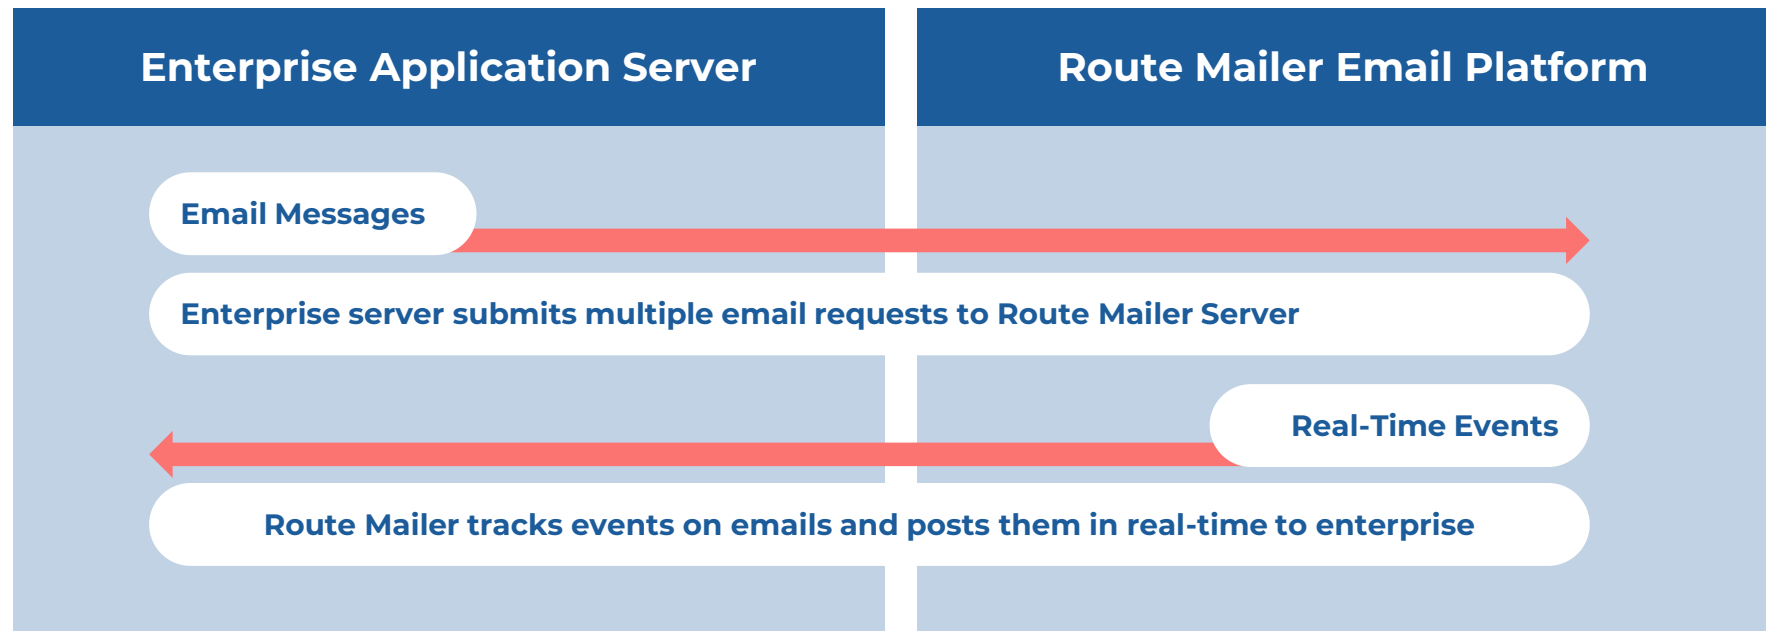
Enterprise Application Server

Route Mailer Email Platform

Email Messages

Enterprise server submits multiple email requests to Route Mailer Server

Real-Time Events

Route Mailer tracks events on emails and posts them in real-time to enterprise